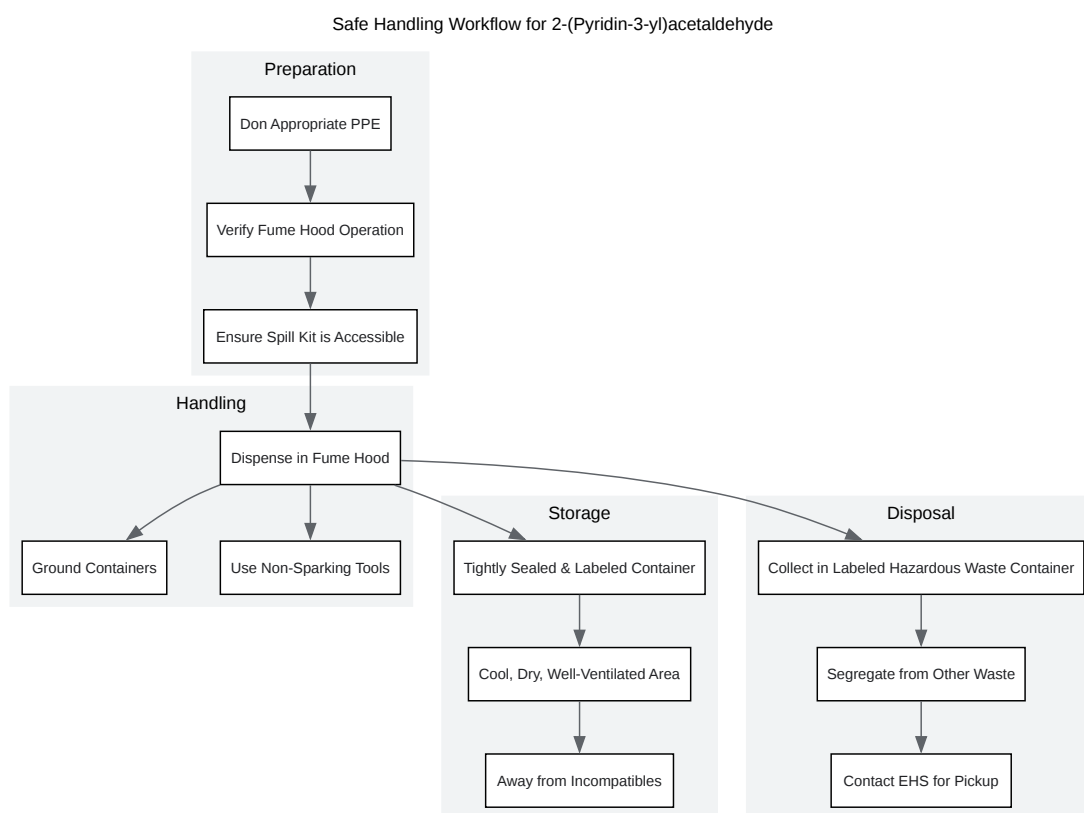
Safe Handling Workflow for 2-(Pyridin-3-yl)acetaldehyde

Preparation

Don Appropriate PPE

Verify Fume Hood Operation

Ensure Spill Kit is Accessible

Handling

Dispense in Fume Hood

Ground Containers

Use Non-Sparking Tools

Storage

Tightly Sealed & Labeled Container

Cool, Dry, Well-Ventilated Area

Away from Incompatibles

Disposal

Collect in Labeled Hazardous Waste Container

Segregate from Other Waste

Contact EHS for Pickup